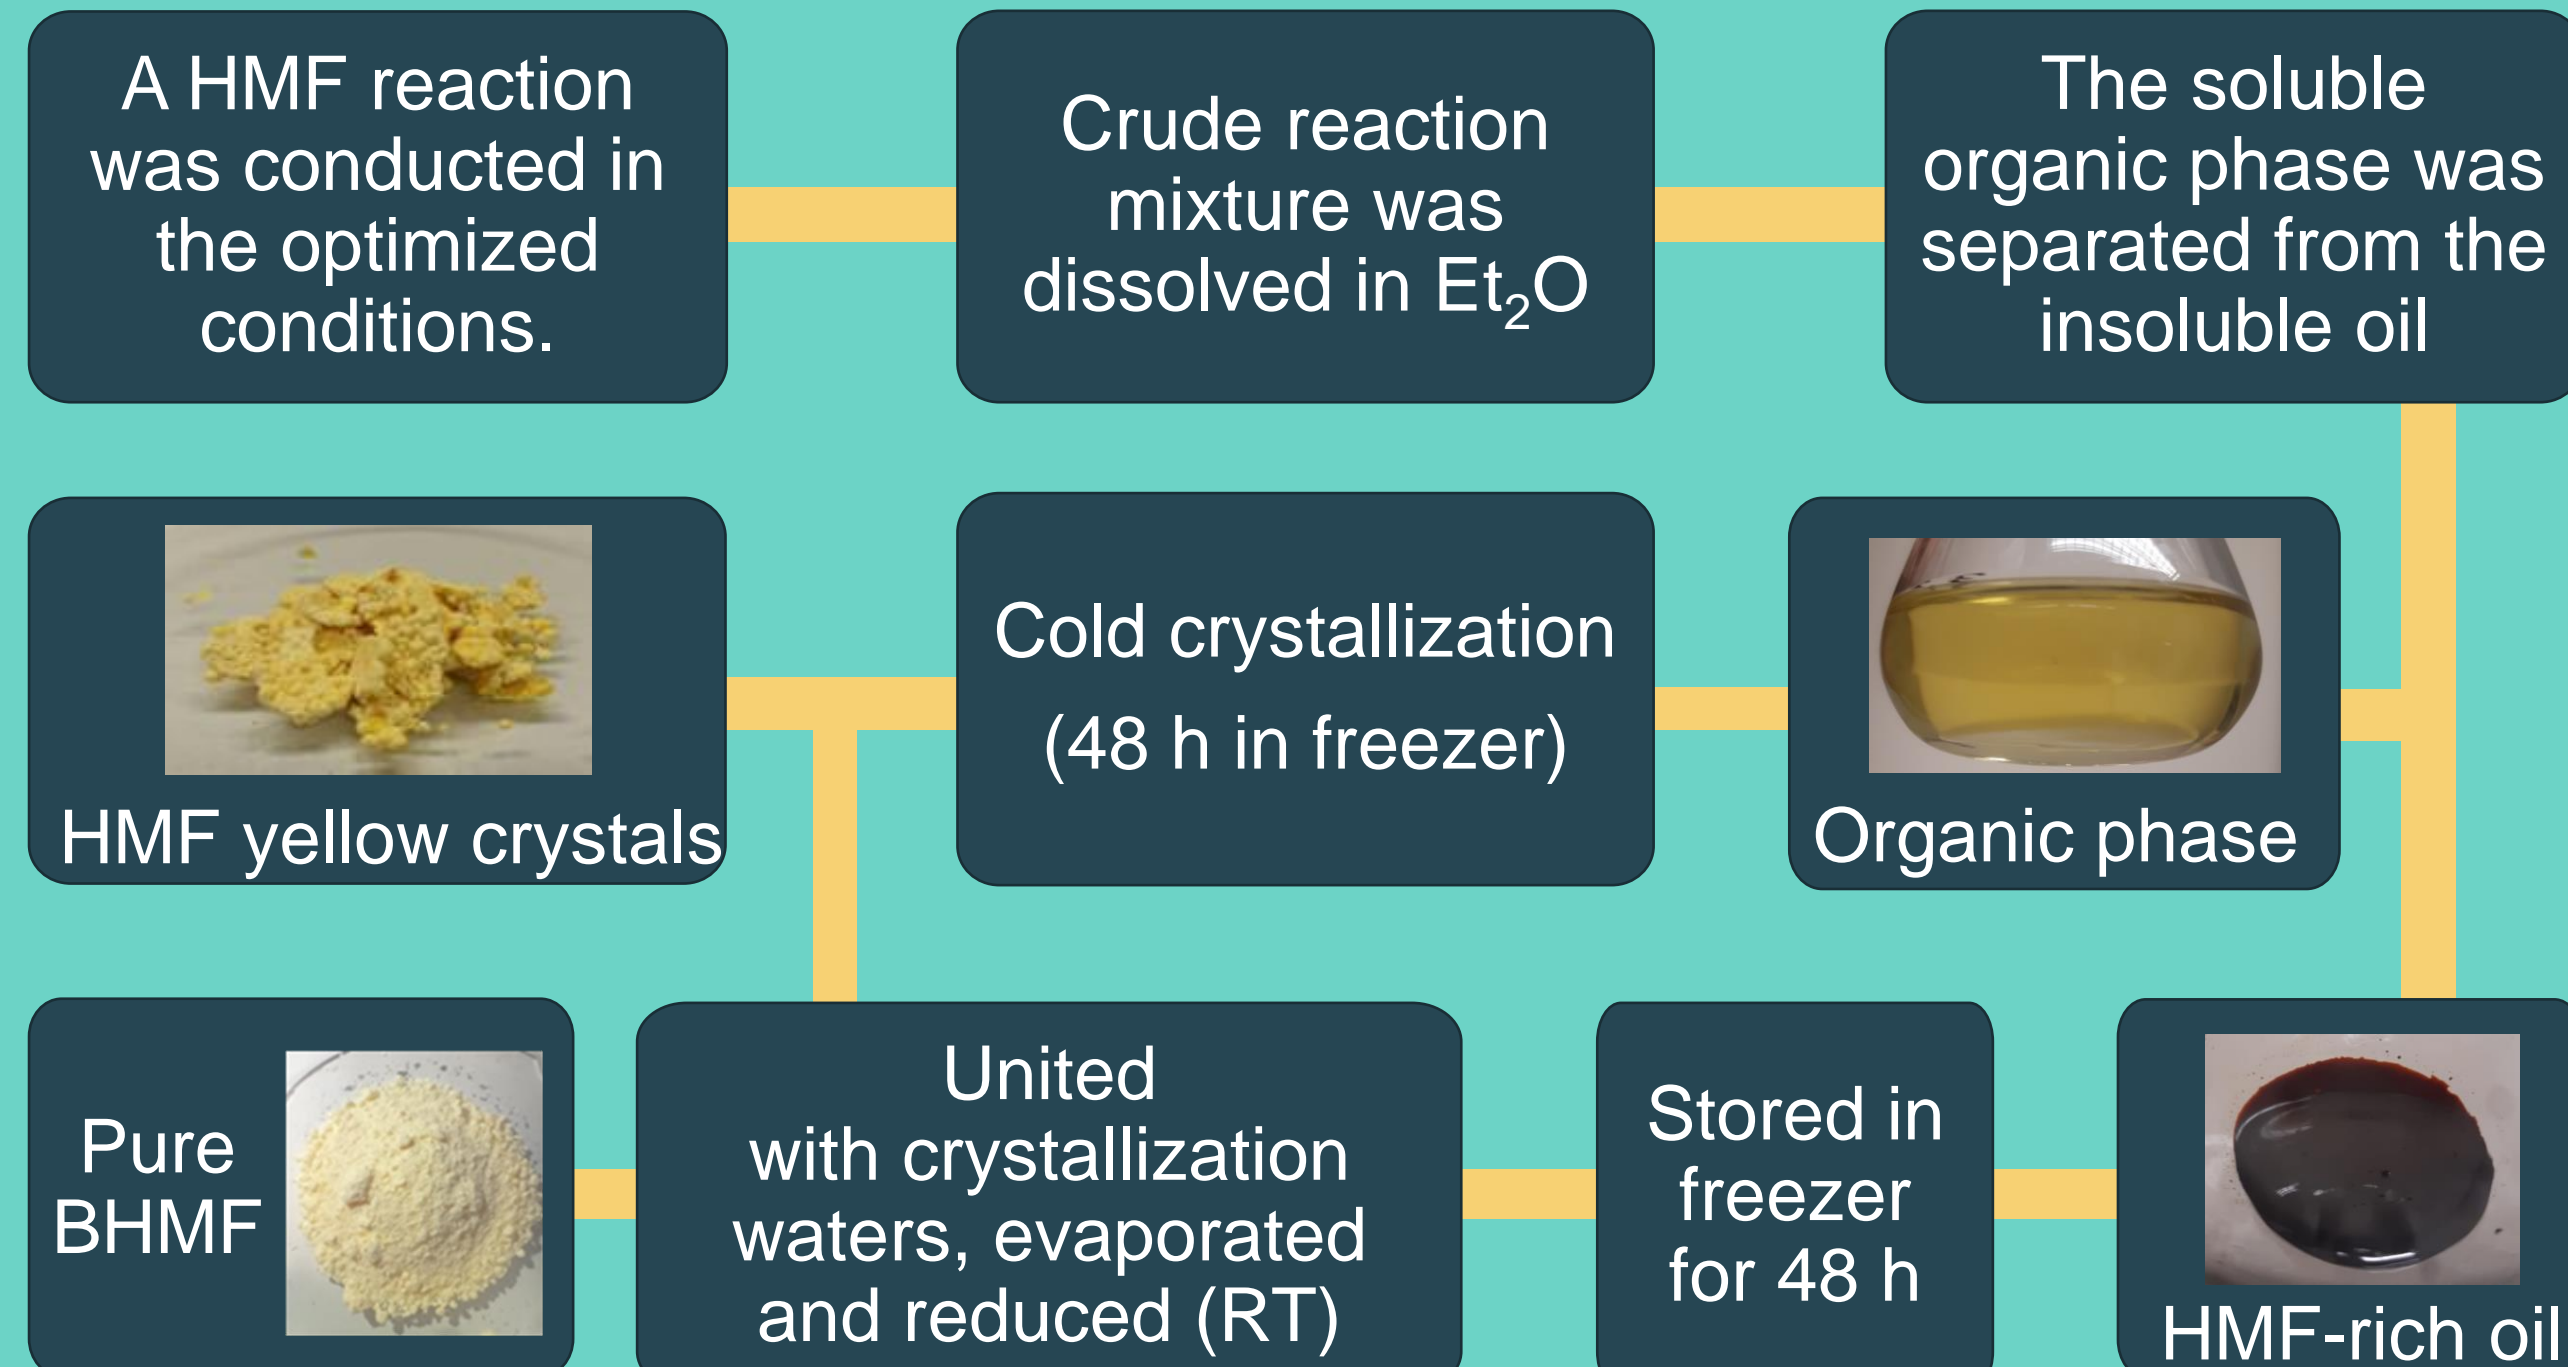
A HMF reaction was conducted in the optimized conditions.

Crude reaction mixture was dissolved in $Et_2O$

The soluble organic phase was separated from the insoluble oil

HMF yellow crystals

Cold crystallization (48 h in freezer)

Organic phase

Pure BHMF

United with crystallization waters, evaporated and reduced (RT)

Stored in freezer for 48 h

HMF-rich oil